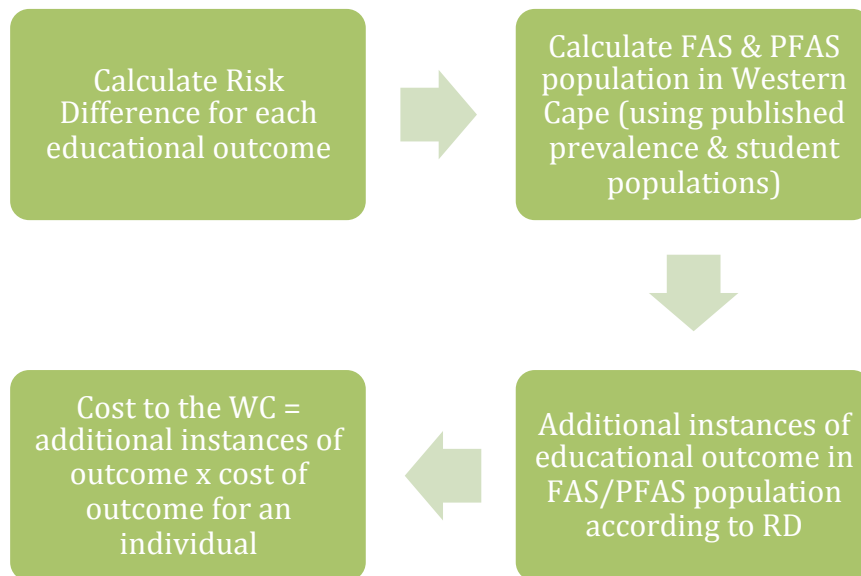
Calculate Risk Difference for each educational outcome

Calculate FAS & PFAS population in Western Cape (using published prevalence & student populations)

Additional instances of educational outcome in FAS/PFAS population according to RD

Cost to the WC = additional instances of outcome x cost of outcome for an individual